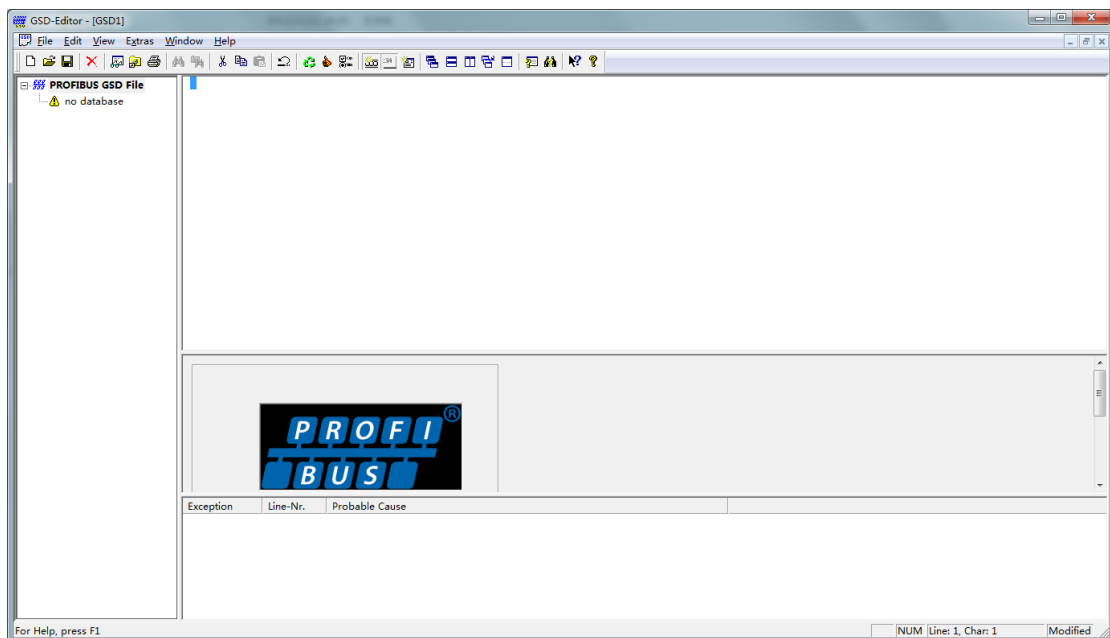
GSD-Editor - [GSD1]

File Edit View Extras Window Help

PROFIBUS GSD File
no database

PROFI
BUS ®

| Exception | Line-Nr. | Probable Cause |
|---|---|---|

For Help, press F1

NUM Line: 1, Char: 1 Modified